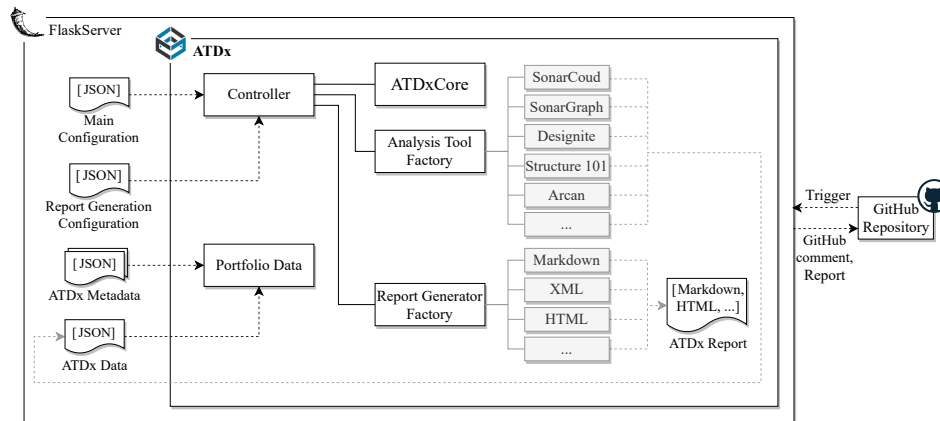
FlaskServer

ATDx

[JSON]
Main Configuration

[JSON]
Report Generation Configuration

[JSON]
ATDx Metadata

[JSON]
ATDx Data

Controller

Portfolio Data

ATDxCore

Analysis Tool Factory

Report Generator Factory

SonarCoud

SonarGraph

Designite

Structure 101

Arcan

...

Markdown

XML

HTML

...

[Markdown, HTML, ...]
ATDx Report

Trigger

GitHub comment, Report

GitHub Repository